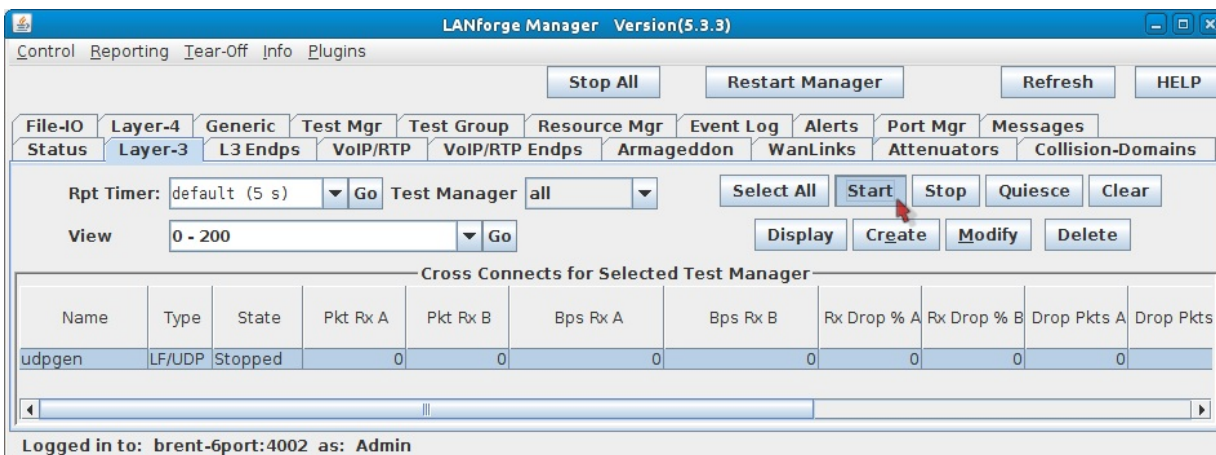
LANforge Manager Version(5.3.3)

Control Reporting Tear-Off Info Plugins

Stop All Restart Manager Refresh HELP

File-IO Layer-4 Generic Test Mgr Test Group Resource Mgr Event Log Alerts Port Mgr Messages
Status Layer-3 L3 Endps VoIP/RTP VoIP/RTP Endps Armageddon WanLinks Attenuators Collision-Domains

Rpt Timer: default (5 s) Go Test Manager all Select All Start Stop Quiesce Clear

View 0 - 200 Go Display Create Modify Delete

Cross Connects for Selected Test Manager

| Name | Type | State | Pkt Rx A | Pkt Rx B | Bps Rx A | Bps Rx B | Rx Drop % A | Rx Drop % B | Drop Pkts A | Drop Pkts |
|---|---|---|---|---|---|---|---|---|---|---|
| udpgen | LF/UDP | Stopped | 0 | 0 | 0 | 0 | 0 | 0 | 0 | |

Logged in to: brent-6port:4002 as: Admin